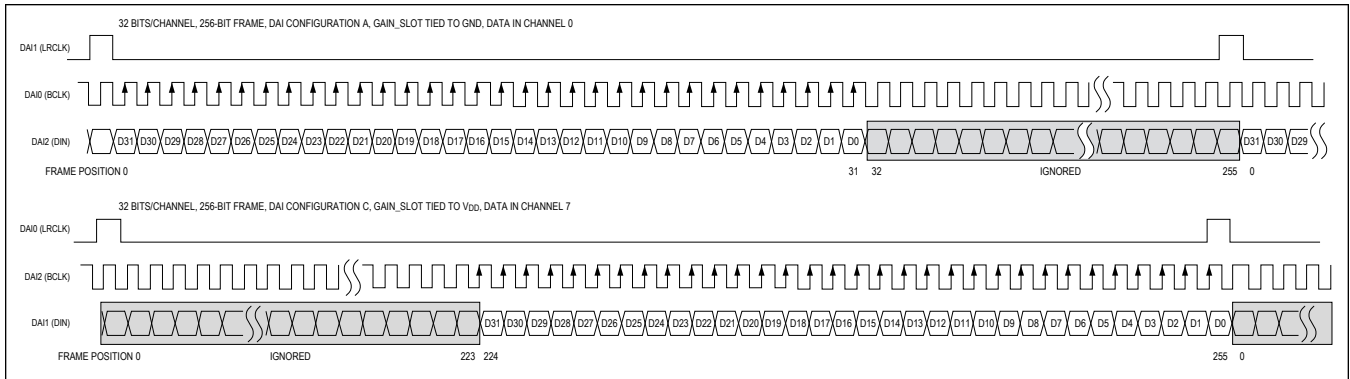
32 BITS/CHANNEL, 256-BIT FRAME, DAI CONFIGURATION A, GAIN_SLOT TIED TO GND, DATA IN CHANNEL 0

DAI1 (LRCLK)

DAI0 (BCLK)

DAI2 (DIN)

D31 D30 D29 D28 D27 D26 D25 D24 D23 D22 D21 D20 D19 D18 D17 D16 D15 D14 D13 D12 D11 D10 D9 D8 D7 D6 D5 D4 D3 D2 D1 D0

D31 D30 D29

FRAME POSITION 0

31 32

IGNORED

255 0

32 BITS/CHANNEL, 256-BIT FRAME, DAI CONFIGURATION C, GAIN_SLOT TIED TO V$_{DD}$, DATA IN CHANNEL 7

DAI0 (LRCLK)

DAI2 (BCLK)

DAI1 (DIN)

D31 D30 D29 D28 D27 D26 D25 D24 D23 D22 D21 D20 D19 D18 D17 D16 D15 D14 D13 D12 D11 D10 D9 D8 D7 D6 D5 D4 D3 D2 D1 D0

FRAME POSITION 0

IGNORED

223 224

255 0